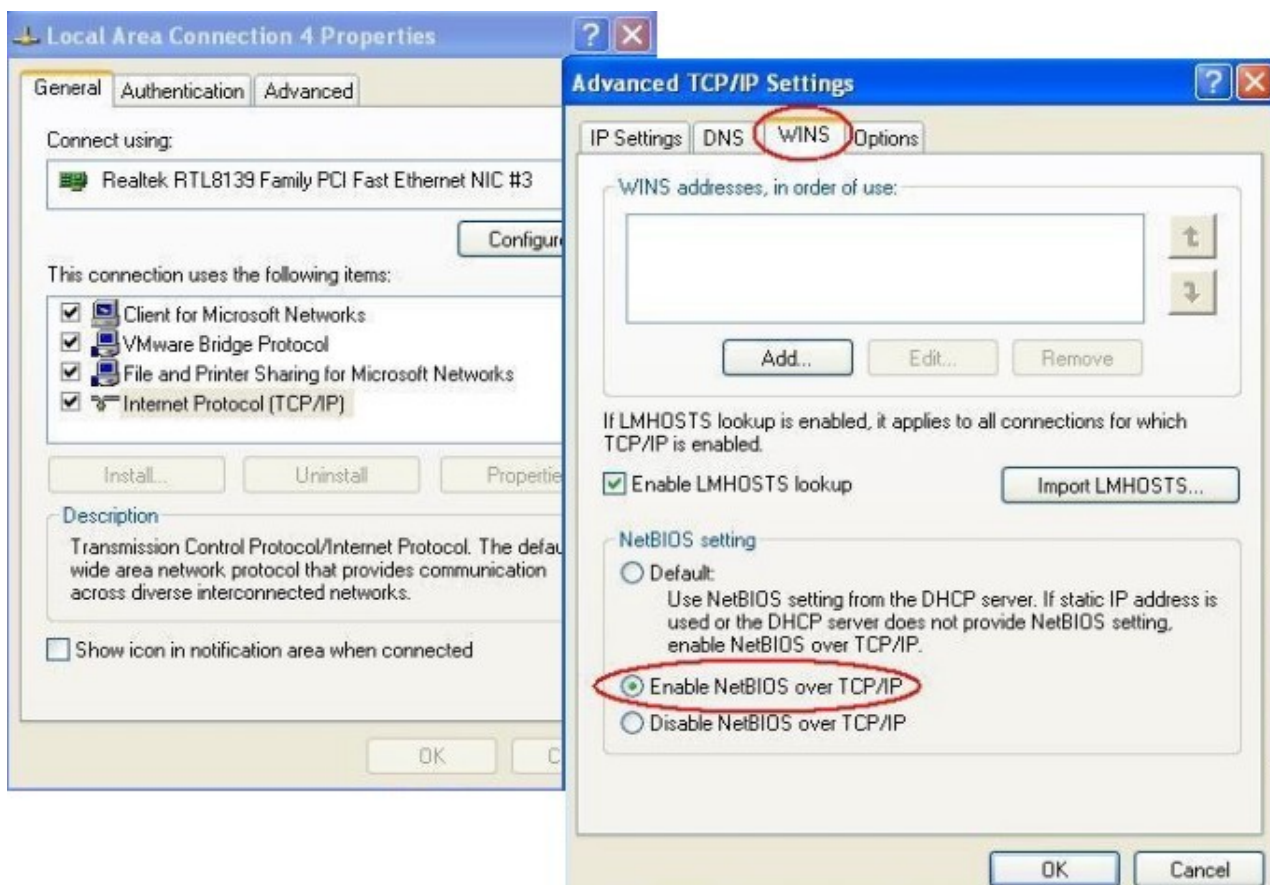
Local Area Connection 4 Properties

General | Authentication | Advanced

Connect using:

Realtek RTL8139 Family PCI Fast Ethernet NIC #3

Configur

This connection uses the following items:

☑ Client for Microsoft Networks
☑ VMware Bridge Protocol
☑ File and Printer Sharing for Microsoft Networks
☑ Internet Protocol (TCP/IP)

Install... | Uninstall | Propertie

Description

Transmission Control Protocol/Internet Protocol. The defau wide area network protocol that provides communication across diverse interconnected networks.

☐ Show icon in notification area when connected

OK | C

Advanced TCP/IP Settings

IP Settings | DNS | WINS | Options

WINS addresses, in order of use:

Add... | Edit... | Remove

If LMHOSTS lookup is enabled, it applies to all connections for which TCP/IP is enabled.

☑ Enable LMHOSTS lookup

Import LMHOSTS...

NetBIOS setting

○ Default:
Use NetBIOS setting from the DHCP server. If static IP address is used or the DHCP server does not provide NetBIOS setting, enable NetBIOS over TCP/IP.

◉ Enable NetBIOS over TCP/IP

○ Disable NetBIOS over TCP/IP

OK | Cancel